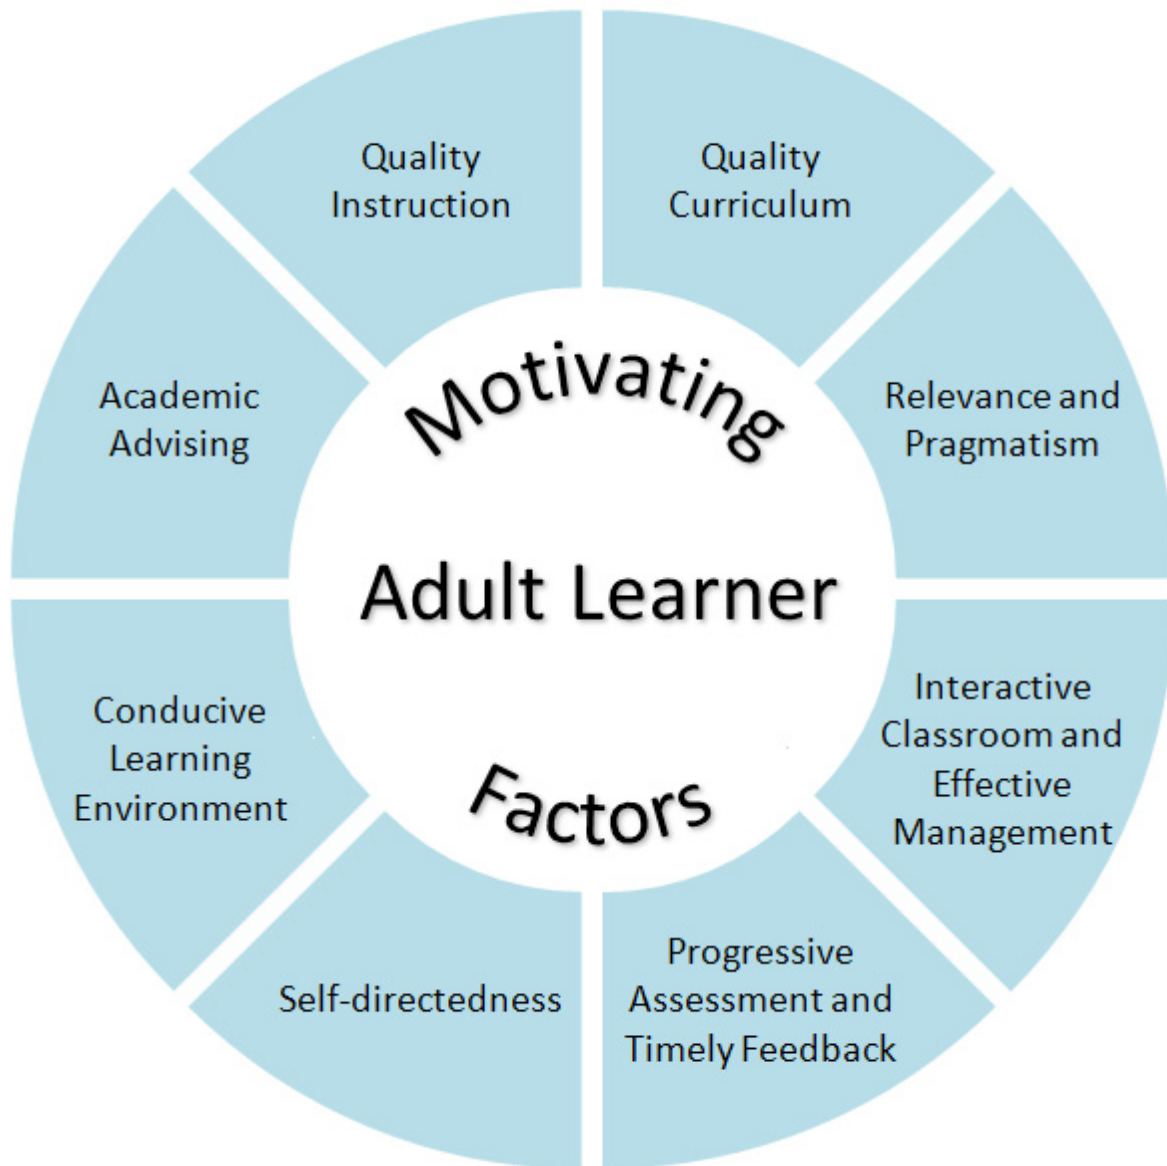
Motivating

Adult Learner

Factors

Quality Instruction

Quality Curriculum

Relevance and Pragmatism

Interactive Classroom and Effective Management

Progressive Assessment and Timely Feedback

Self-directedness

Conducive Learning Environment

Academic Advising